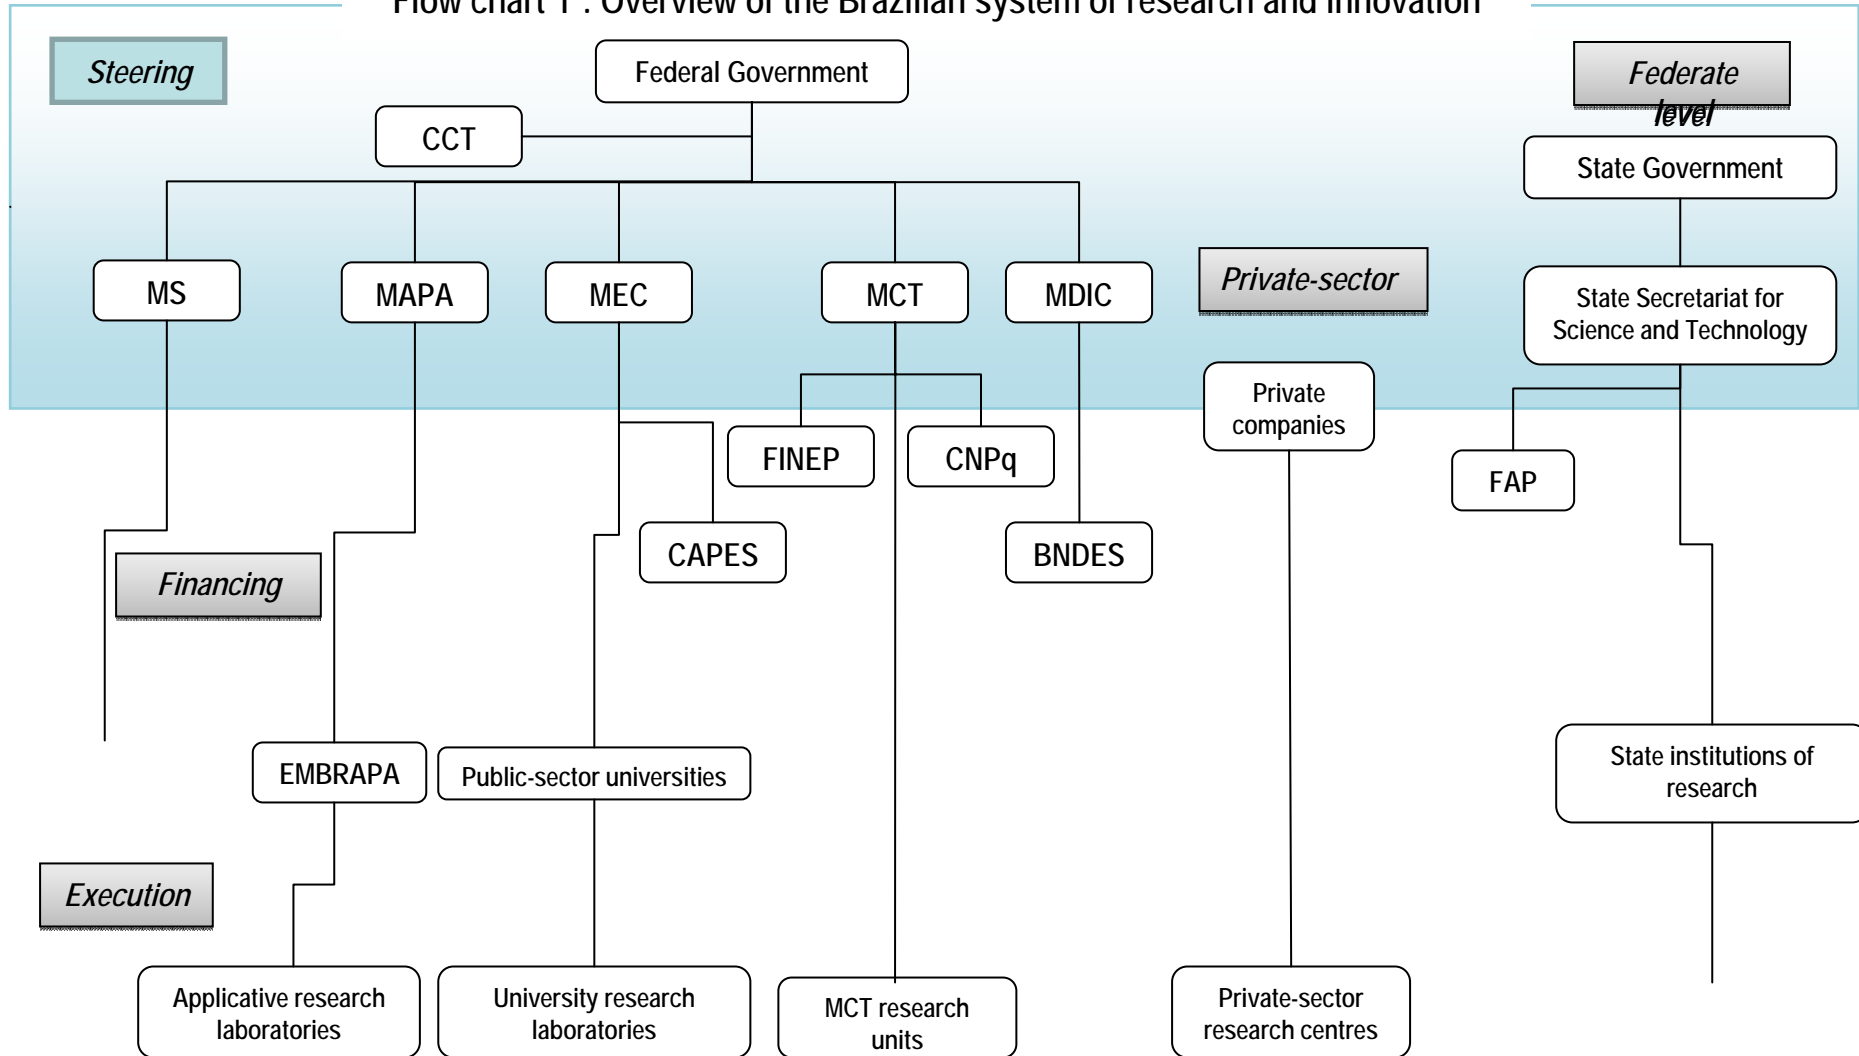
Flow chart 1 : Overview of the Brazilian system of research and innovation

Steering

Federal Government

Federate level

CCT

State Government

MS

MAPA

MEC

MCT

MDIC

Private-sector

State Secretariat for Science and Technology

Private companies

FINEP

CNPq

FAP

CAPES

BNDES

Financing

EMBRAPA

Public-sector universities

State institutions of research

Execution

Applicative research laboratories

University research laboratories

MCT research units

Private-sector research centres